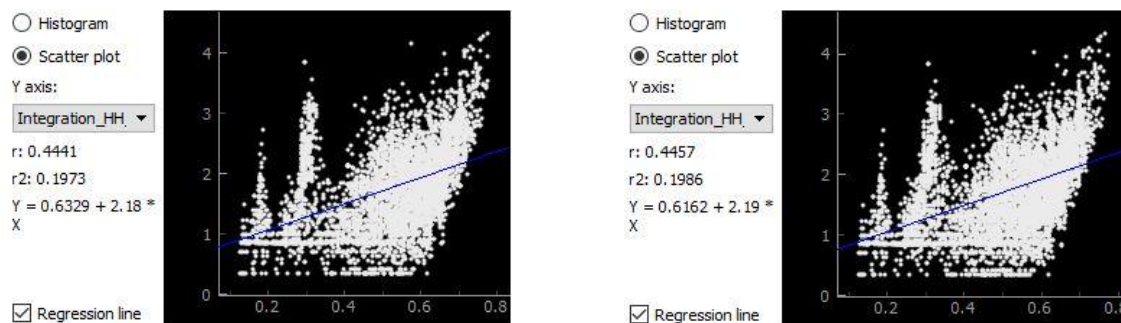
Histogram

Scatter plot

Y axis:

Integration_HH

r: 0.4441

r2: 0.1973

Y = 0.6329 + 2.18 * X

Regression line

4
3
2
1
0

0.2 0.4 0.6 0.8

Histogram

Scatter plot

Y axis:

Integration_HH

r: 0.4457

r2: 0.1986

Y = 0.6162 + 2.19 * X

Regression line

4
3
2
1
0

0.2 0.4 0.6 0.8